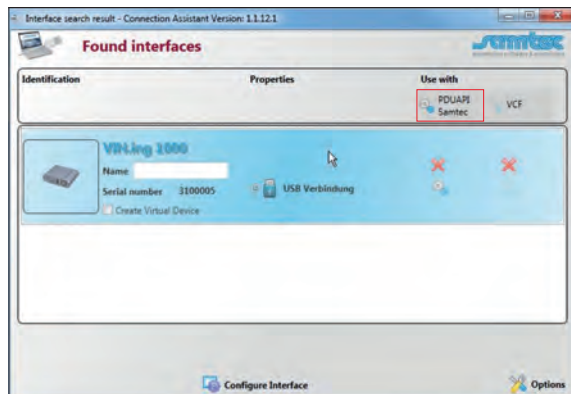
Interface search result - Connection Assistant Version: 1.1.12.1

Found interfaces

samtec

Identification

Properties

Use with

PDUAPI Samtec

VCF

VIN-ling 1000

Name

Serial number 3100005

Create Virtual Device

USB Verbindung

Configure Interface

Options